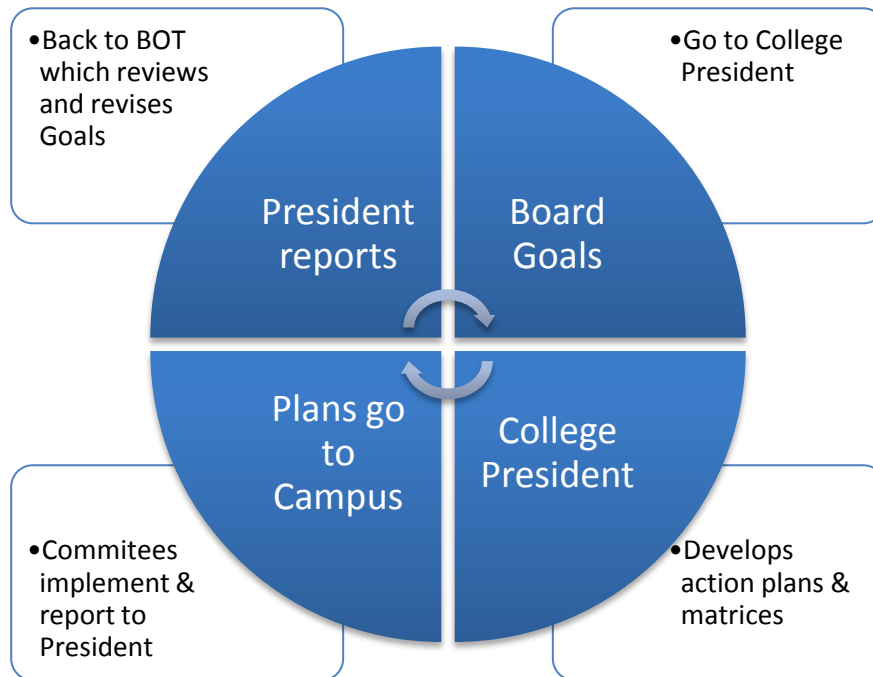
•Back to BOT which reviews and revises Goals

•Go to College President

President reports

Board Goals

Plans go to Campus

College President

•Commitees implement & report to President

•Develops action plans & matrices